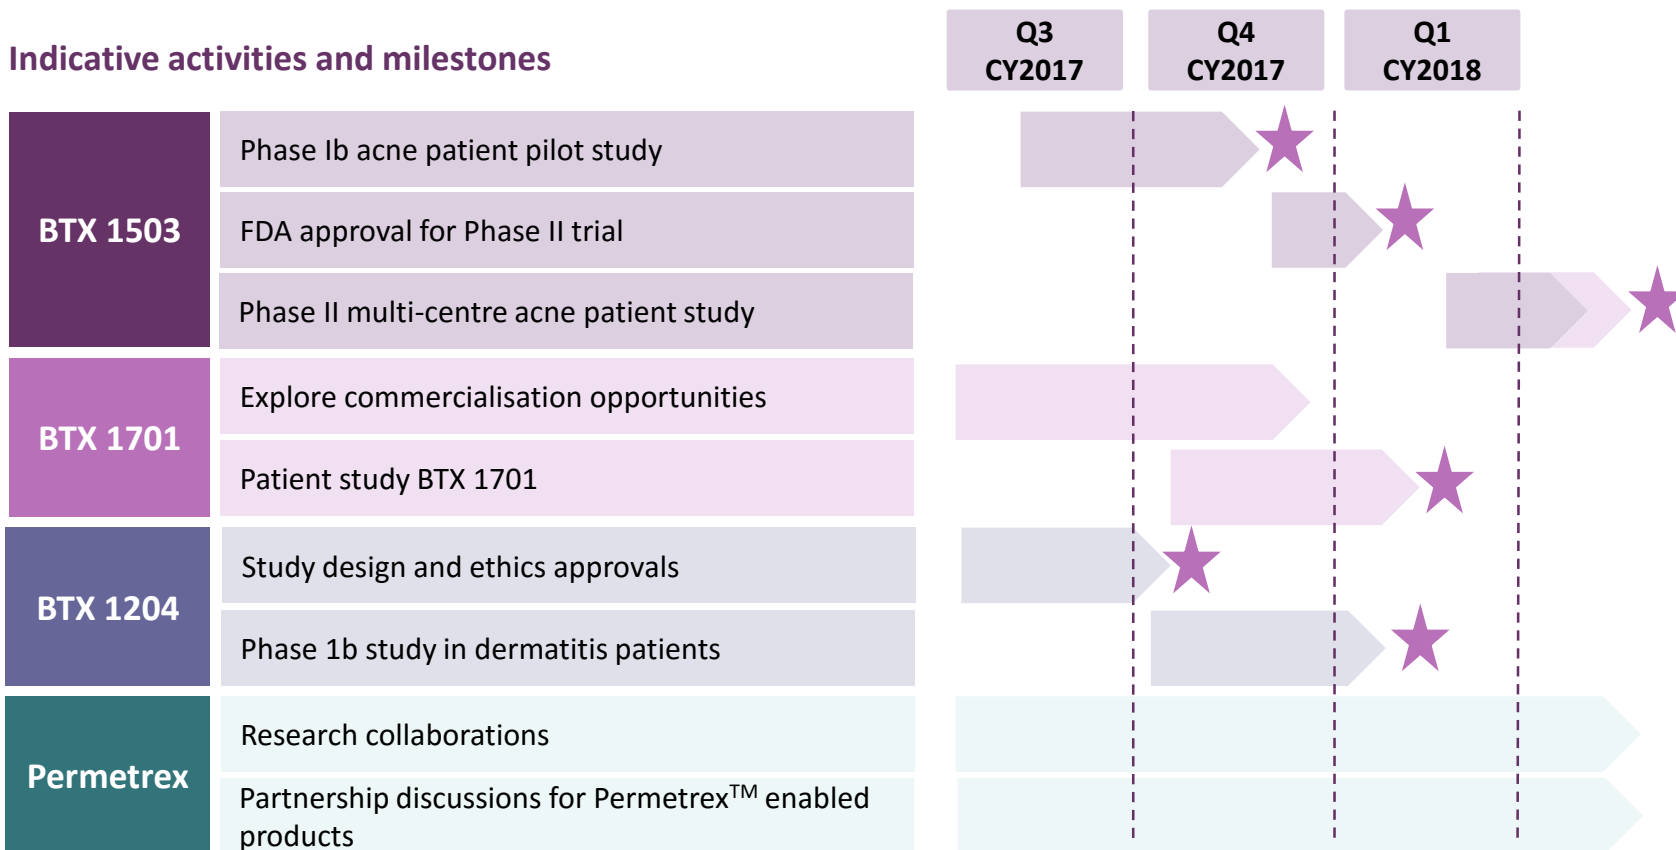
Indicative activities and milestones

Q3 CY2017

Q4 CY2017

Q1 CY2018

BTX 1503

Phase Ib acne patient pilot study

FDA approval for Phase II trial

Phase II multi-centre acne patient study

BTX 1701

Explore commercialisation opportunities

Patient study BTX 1701

BTX 1204

Study design and ethics approvals

Phase 1b study in dermatitis patients

Permetrex

Research collaborations

Partnership discussions for Permetrex$^{TM}$ enabled products